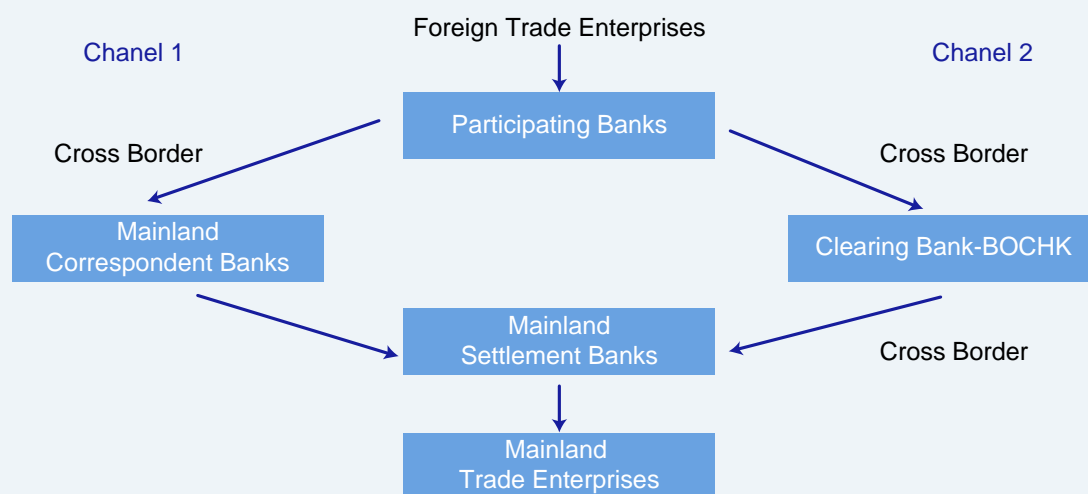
Foreign Trade Enterprises

Chanel 1

Chanel 2

Participating Banks

Cross Border

Cross Border

Mainland Correspondent Banks

Clearing Bank-BOCHK

Mainland Settlement Banks

Cross Border

Mainland Trade Enterprises